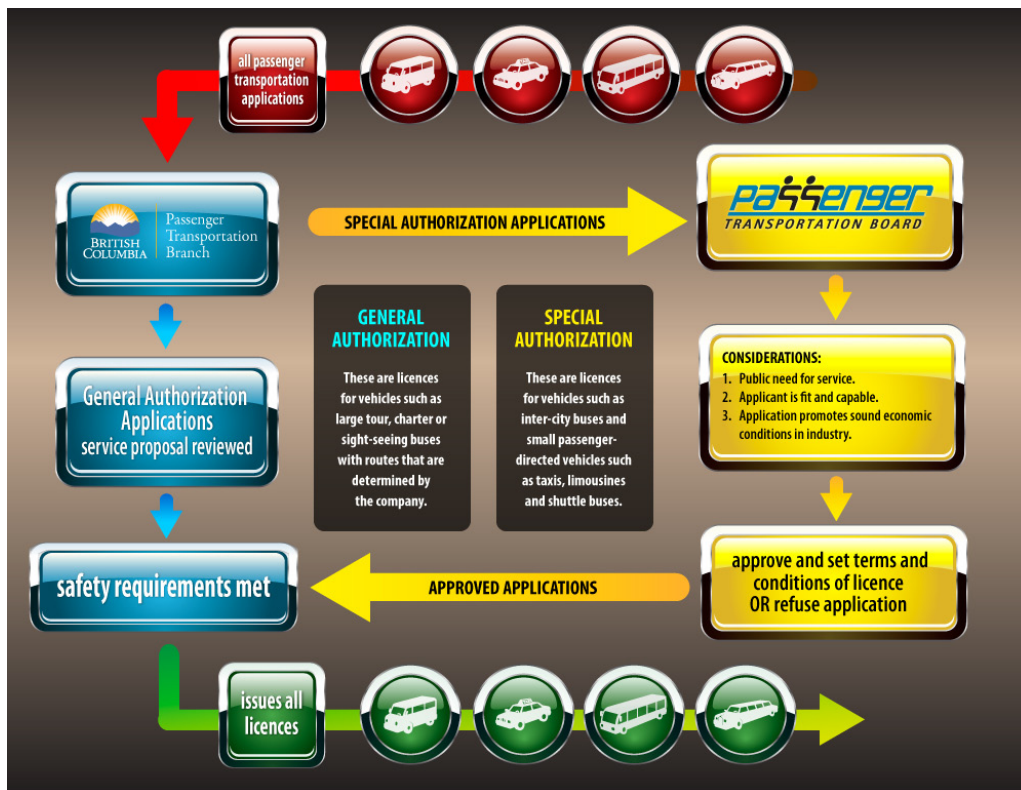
all passenger transportation applications

BRITISH COLUMBIA

Passenger Transportation Branch

SPECIAL AUTHORIZATION APPLICATIONS

PASSENGER TRANSPORTATION BOARD

GENERAL AUTHORIZATION

These are licences for vehicles such as large tour, charter or sight-seeing buses with routes that are determined by the company.

SPECIAL AUTHORIZATION

These are licences for vehicles such as inter-city buses and small passenger-directed vehicles such as taxis, limousines and shuttle buses.

General Authorization Applications service proposal reviewed

CONSIDERATIONS:
1. Public need for service.
2. Applicant is fit and capable.
3. Application promotes sound economic conditions in industry.

approve and set terms and conditions of licence OR refuse application

APPROVED APPLICATIONS

safety requirements met

issues all licences